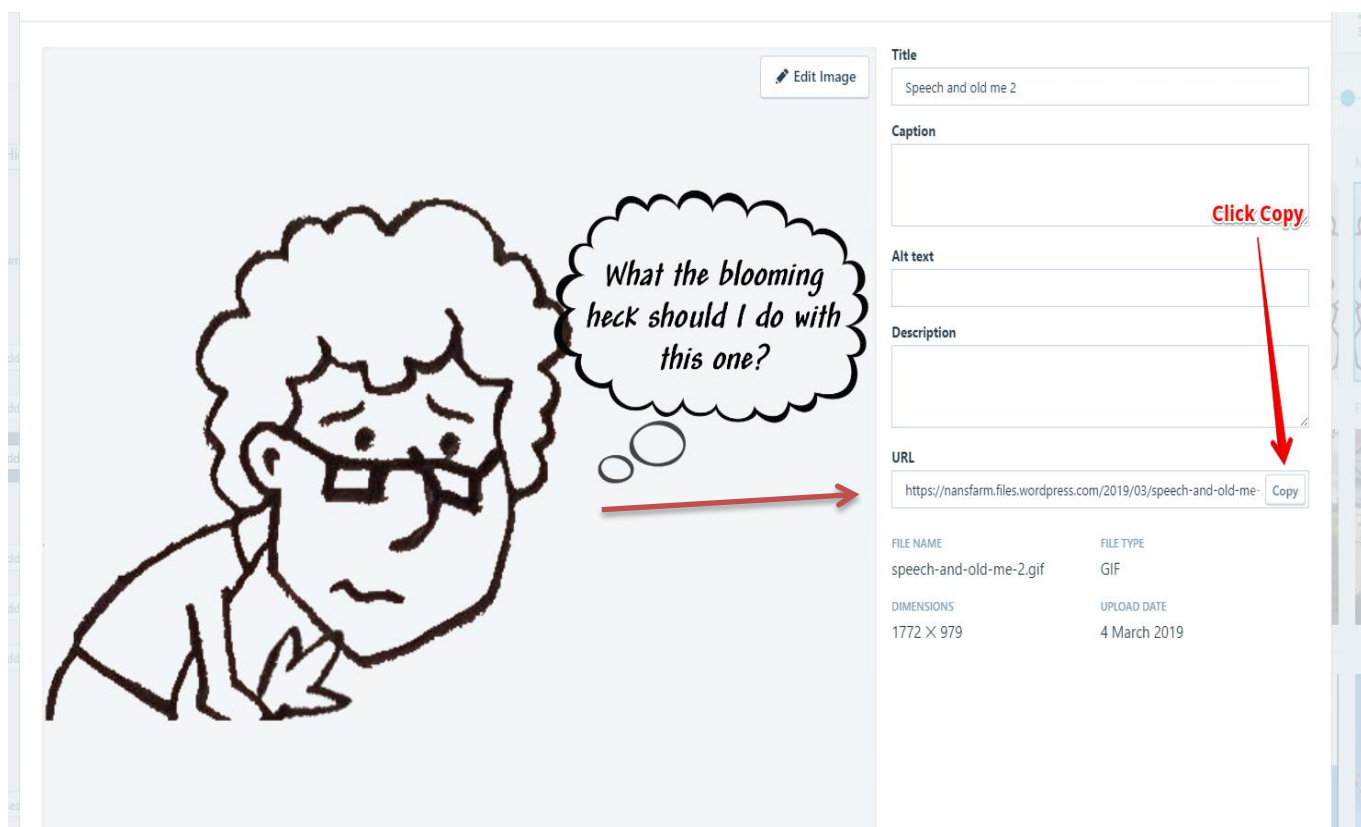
Edit Image

What the blooming heck should I do with this one?

Title
Speech and old me 2

Caption

Click Copy

Alt text

Description

URL
https://nansfarm.files.wordpress.com/2019/03/speech-and-old-me-
Copy

FILE NAME
speech-and-old-me-2.gif

FILE TYPE
GIF

DIMENSIONS
1772 × 979

UPLOAD DATE
4 March 2019